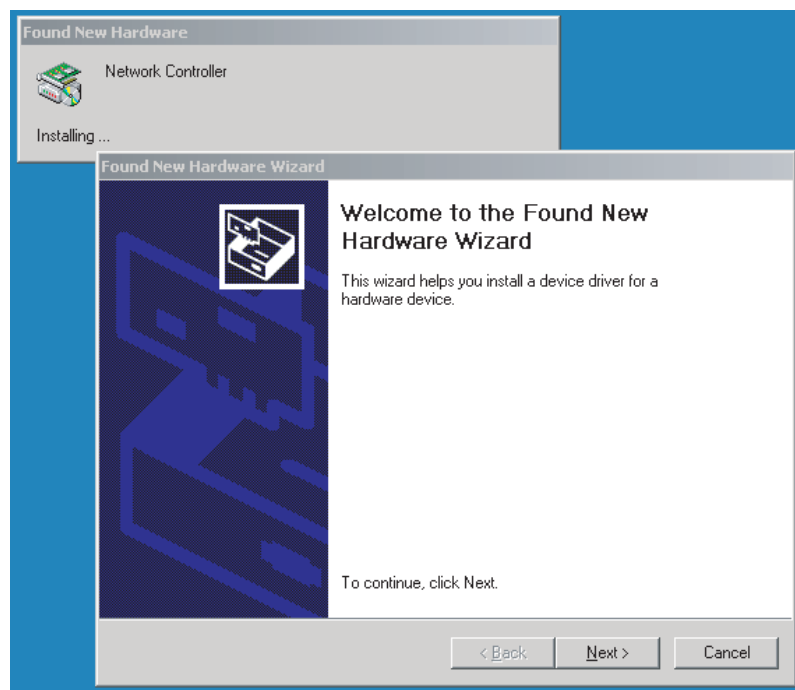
Found New Hardware

Network Controller

Installing ...

Found New Hardware Wizard

Welcome to the Found New Hardware Wizard

This wizard helps you install a device driver for a hardware device.

To continue, click Next.

< Back

Next >

Cancel